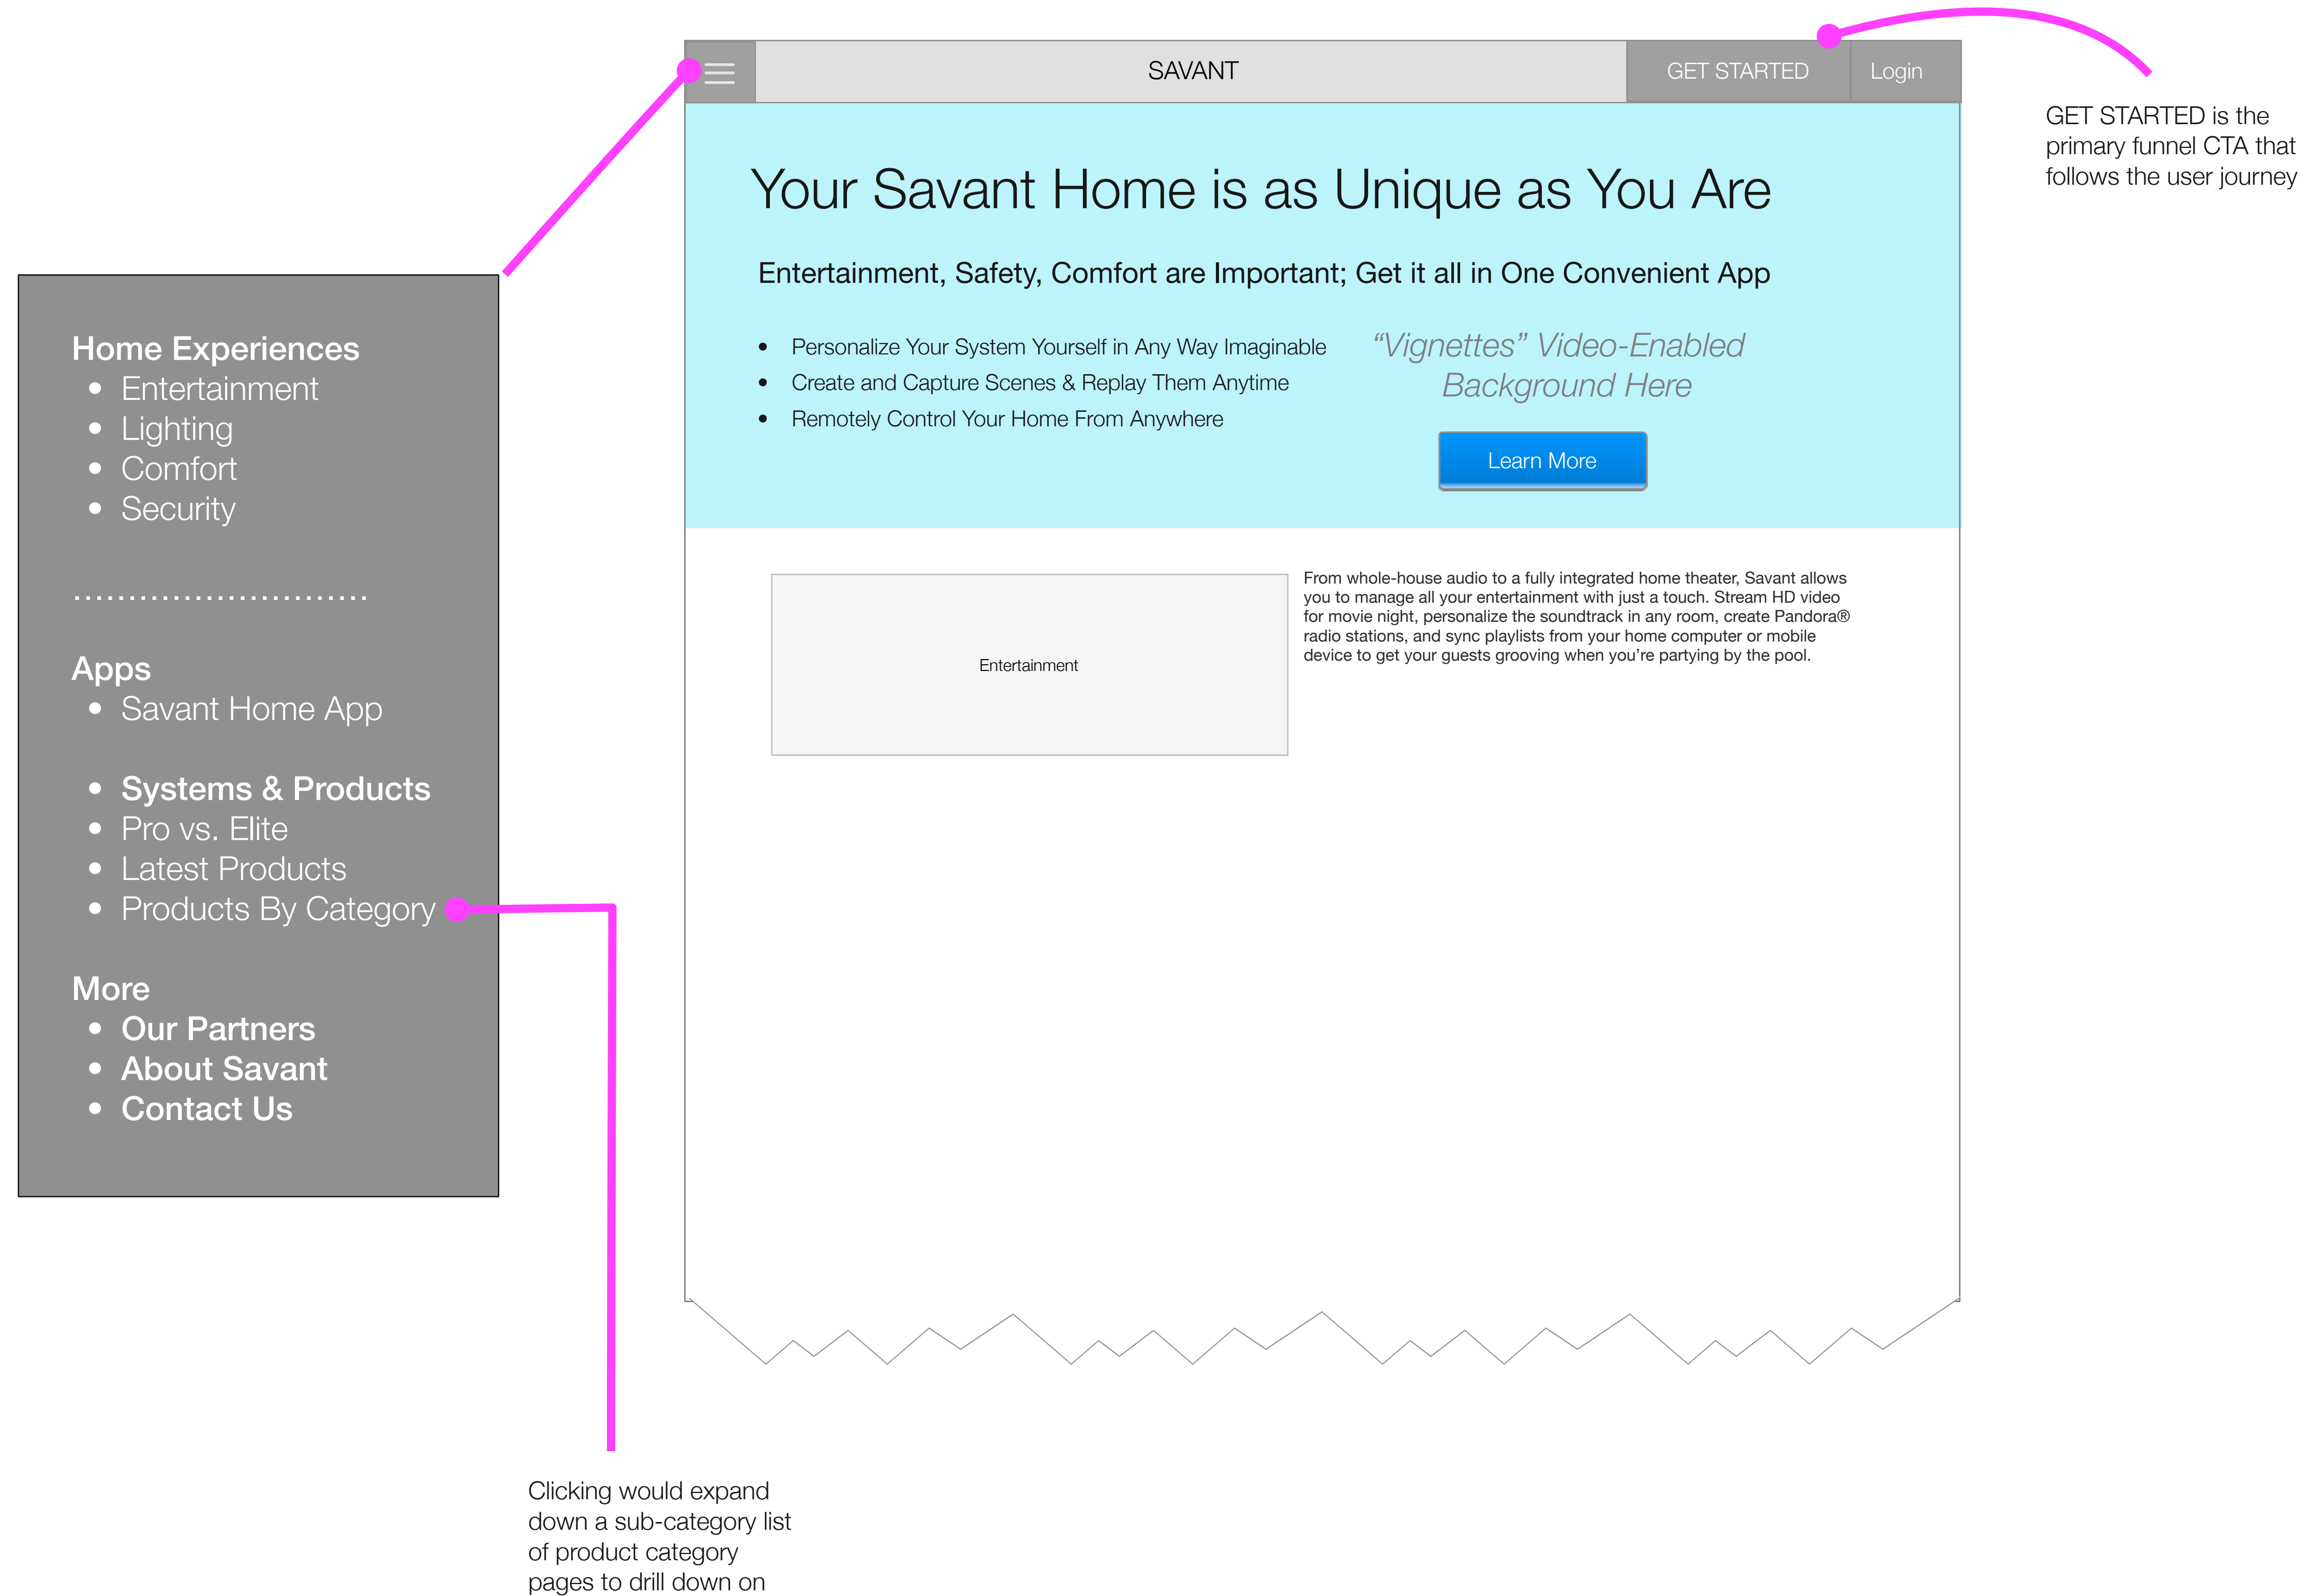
SAVANT

GET STARTED

Login

GET STARTED is the primary funnel CTA that follows the user journey

Your Savant Home is as Unique as You Are

Entertainment, Safety, Comfort are Important; Get it all in One Convenient App

- Personalize Your System Yourself in Any Way Imaginable
- Create and Capture Scenes & Replay Them Anytime
- Remotely Control Your Home From Anywhere

“Vignettes” Video-Enabled Background Here

Learn More

Home Experiences
- Entertainment
- Lighting
- Comfort
- Security

..........................

Apps
- Savant Home App

- Systems & Products
- Pro vs. Elite
- Latest Products
- Products By Category

More
- Our Partners
- About Savant
- Contact Us

Entertainment

From whole-house audio to a fully integrated home theater, Savant allows you to manage all your entertainment with just a touch. Stream HD video for movie night, personalize the soundtrack in any room, create Pandora® radio stations, and sync playlists from your home computer or mobile device to get your guests grooving when you’re partying by the pool.

Clicking would expand down a sub-category list of product category pages to drill down on